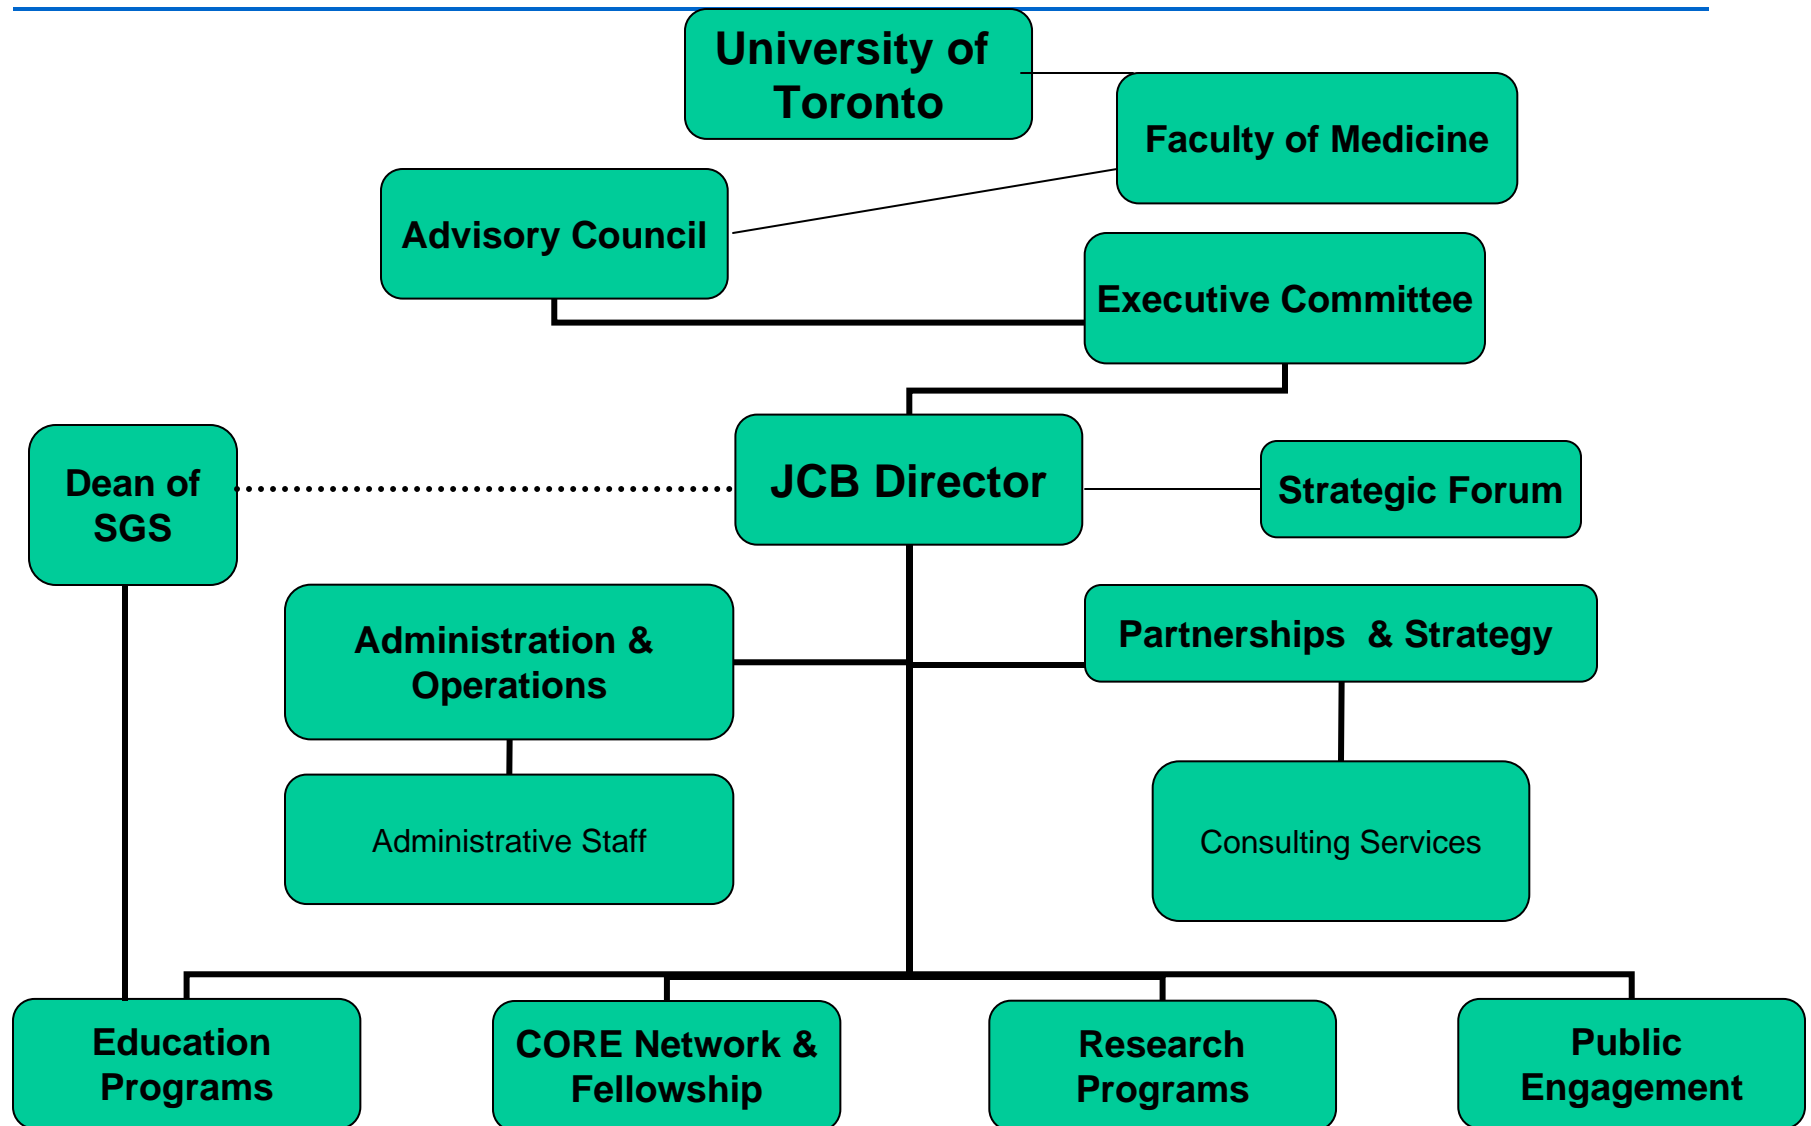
University of Toronto

Faculty of Medicine

Advisory Council

Executive Committee

Dean of SGS

JCB Director

Strategic Forum

Administration & Operations

Partnerships & Strategy

Administrative Staff

Consulting Services

Education Programs

CORE Network & Fellowship

Research Programs

Public Engagement